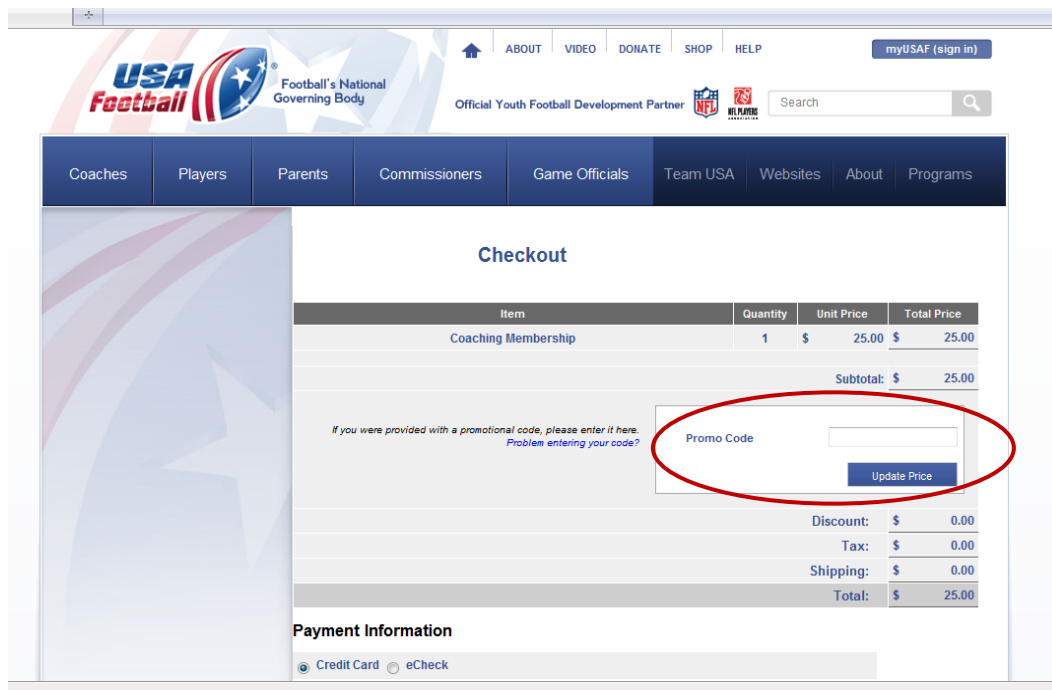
USA Football® Football's National Governing Body

ABOUT VIDEO DONATE SHOP HELP

myUSAF (sign in)

Official Youth Football Development Partner NFL NFL PLAYERS ASSOCIATION

Search

Coaches Players Parents Commissioners Game Officials Team USA Websites About Programs

Checkout

| Item | Quantity | Unit Price | Total Price |
|---|---|---|---|
| Coaching Membership | 1 | $ 25.00 | $ 25.00 |

Subtotal: $ 25.00

If you were provided with a promotional code, please enter it here.
Problem entering your code?

Promo Code

Update Price

Discount: $ 0.00
Tax: $ 0.00
Shipping: $ 0.00
Total: $ 25.00

Payment Information

Credit Card eCheck